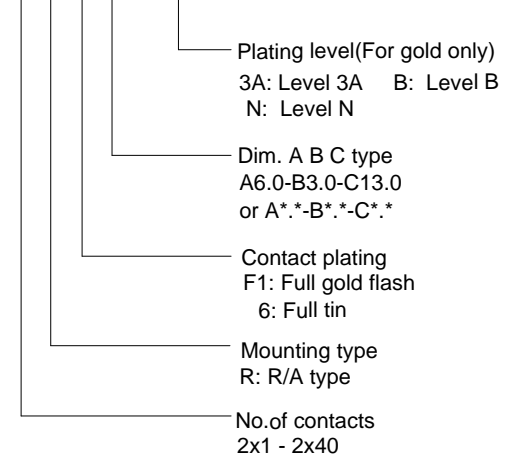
Plating level(For gold only)
3A: Level 3A B: Level B
N: Level N

Dim. A B C type
A6.0-B3.0-C13.0
or A*.*-B*.*-C*.*

Contact plating
F1: Full gold flash
6: Full tin

Mounting type
R: R/A type

No.of contacts
2x1 - 2x40